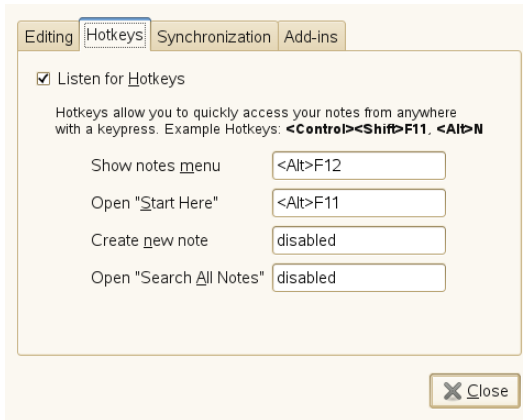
Editing | Hotkeys | Synchronization | Add-ins

☑ Listen for Hotkeys

Hotkeys allow you to quickly access your notes from anywhere with a keypress. Example Hotkeys: **<Control><Shift>F11**, **<Alt>N**

| | |
|---|---|
| Show notes menu | <Alt>F12 |
| Open "Start Here" | <Alt>F11 |
| Create new note | disabled |
| Open "Search All Notes" | disabled |

Close